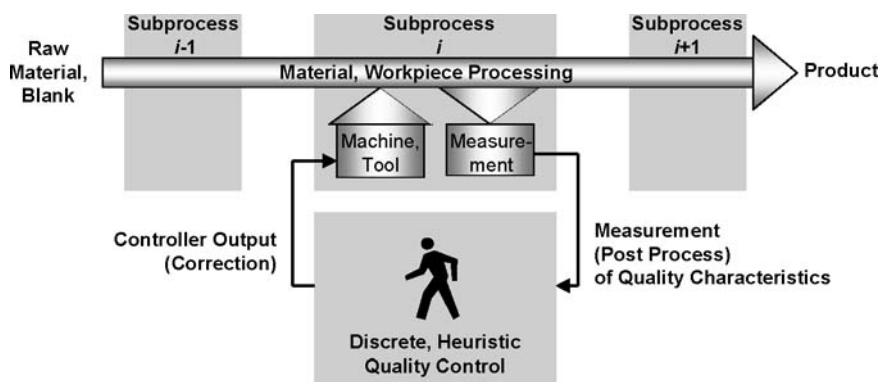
Subprocess
$i$-1

Subprocess
$i$

Subprocess
$i$+1

Raw Material, Blank

Material, Workpiece Processing

Product

Machine, Tool

Measurement

Controller Output (Correction)

Measurement (Post Process) of Quality Characteristics

Discrete, Heuristic Quality Control